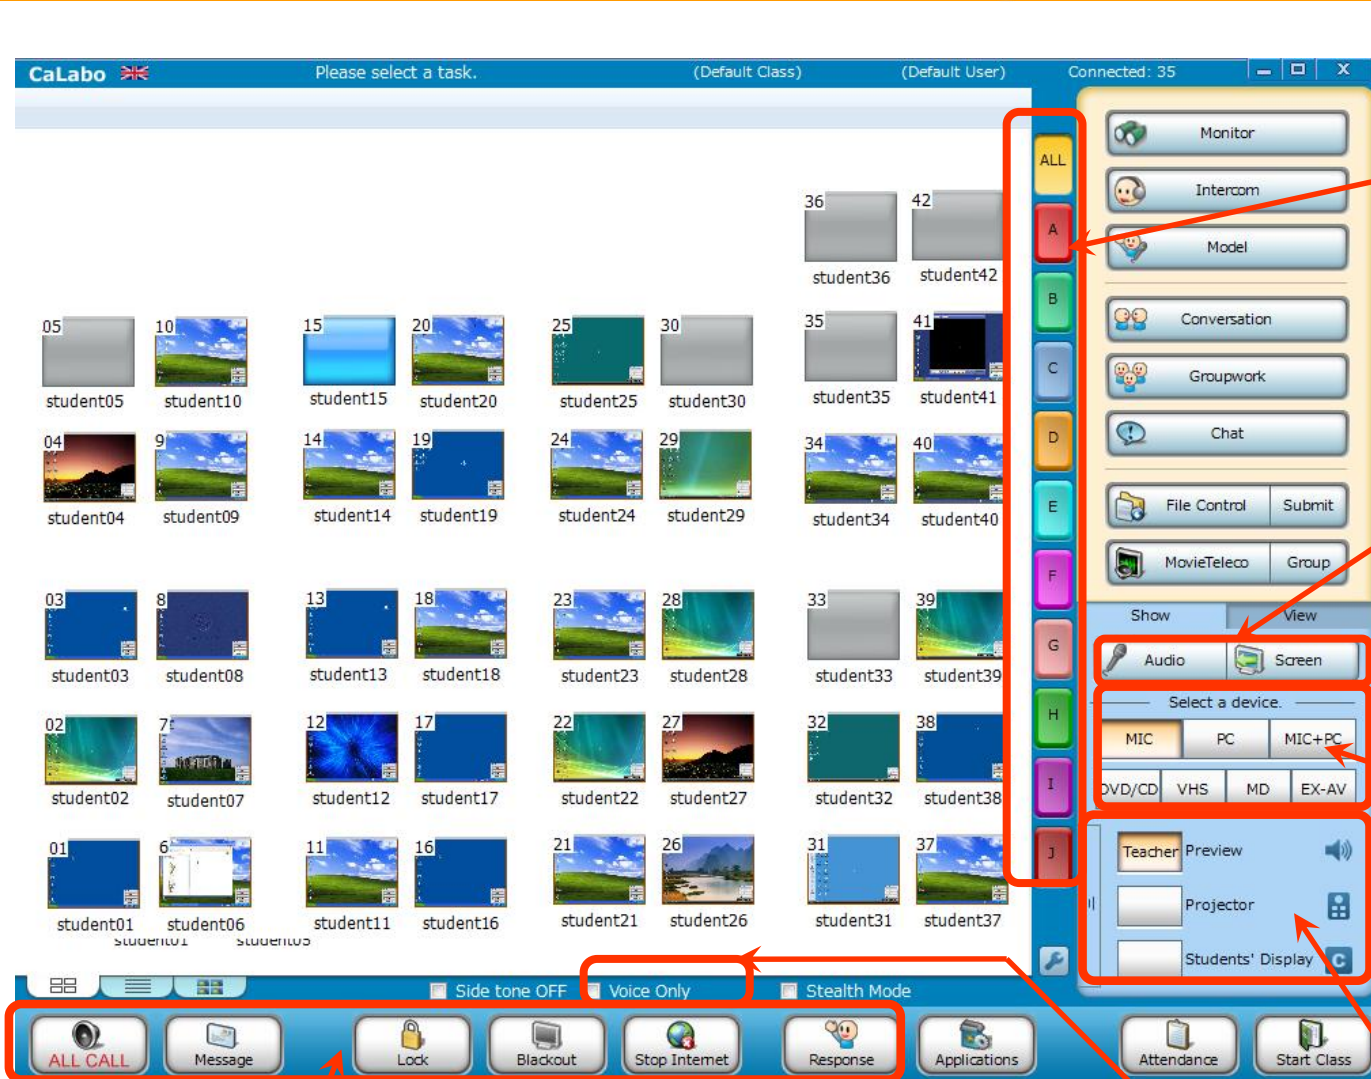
CaLabo Please select a task. (Default Class) (Default User) Connected: 35

36 student36
42 student42
05 student05
10 student10
15 student15
20 student20
25 student25
30 student30
35 student35
41 student41
04 student04
9 student09
14 student14
19 student19
24 student24
29 student29
34 student34
40 student40
03 student03
8 student08
13 student13
18 student18
23 student23
28 student28
33 student33
39 student39
02 student02
7 student07
12 student12
17 student17
22 student22
27 student27
32 student32
38 student38
01 student01
6 student06
11 student11
16 student16
21 student21
26 student26
31 student31
37 student37

ALL
A
B
C
D
E
F
G
H
I
J

Monitor
Intercom
Model
Conversation
Groupwork
Chat
File Control
Submit
MovieTeleco
Group
Show
View
Audio
Screen
Select a device.
MIC
PC
MIC+PC
DVD/CD
VHS
MD
EX-AV
Teacher
Preview
Projector
Students' Display

Side tone OFF
Voice Only
Stealth Mode

ALL CALL
Message
Lock
Blackout
Stop Internet
Response
Applications
Attendance
Start Class